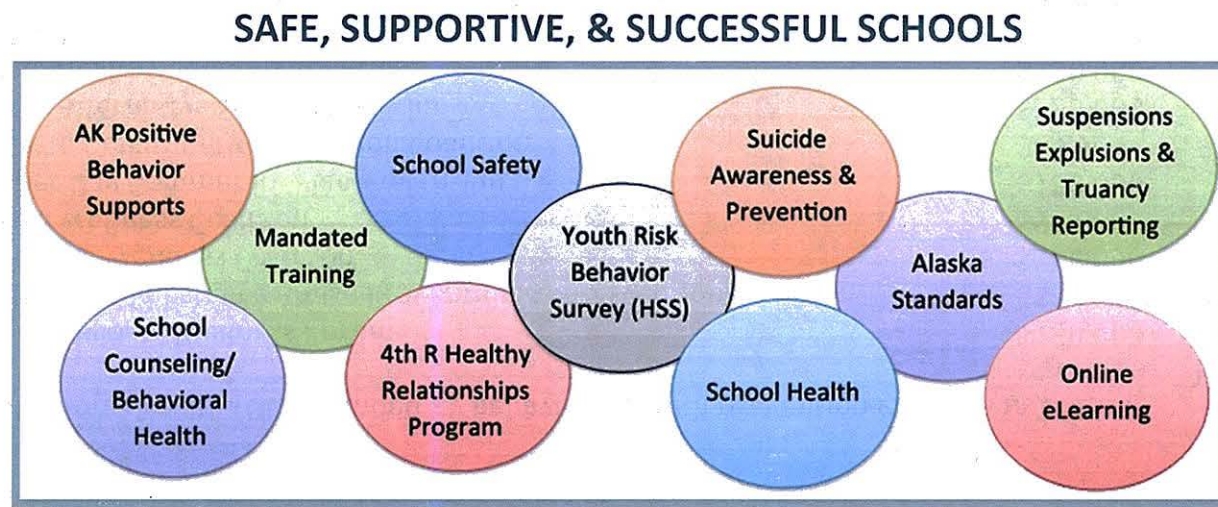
SAFE, SUPPORTIVE, & SUCCESSFUL SCHOOLS

AK Positive Behavior Supports

Mandated Training

School Safety

Youth Risk Behavior Survey (HSS)

Suicide Awareness & Prevention

Alaska Standards

Suspensions Explusions & Truancy Reporting

School Counseling/ Behavioral Health

4th R Healthy Relationships Program

School Health

Online eLearning